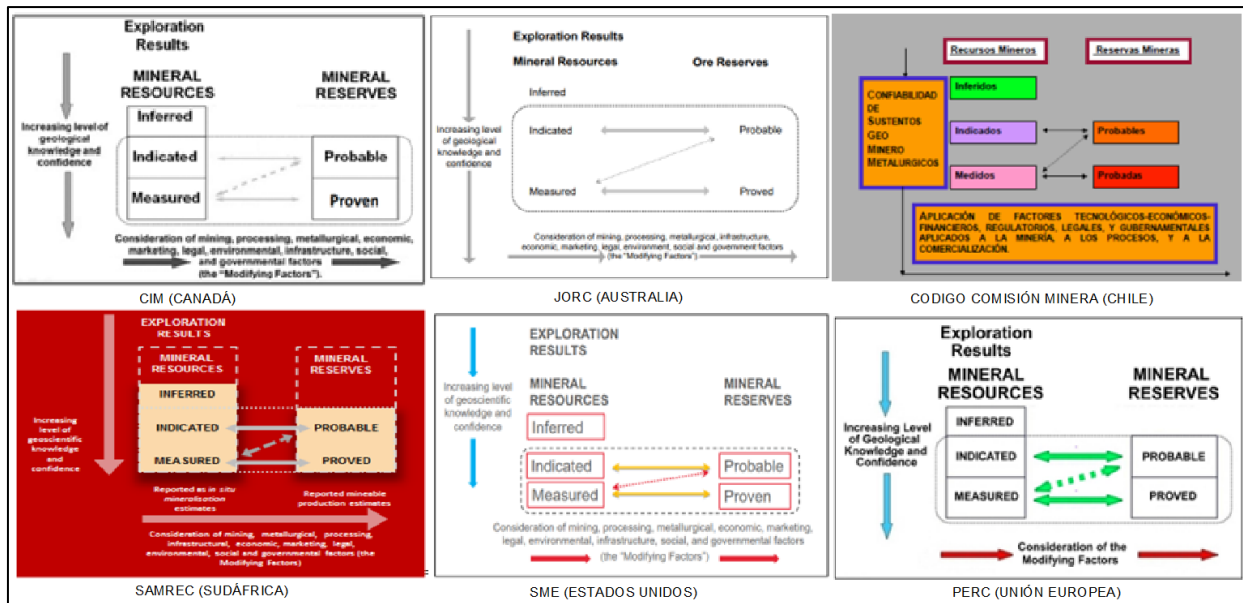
Exploration Results

MINERAL RESOURCES

MINERAL RESERVES

Increasing level of geological knowledge and confidence

Inferred

Indicated

Measured

Probable

Proven

Consideration of mining, processing, metallurgical, economic, marketing, legal, environmental, infrastructure, social, and governmental factors (the "Modifying Factors").

CIM (CANADÁ)

Exploration Results

Mineral Resources

Ore Reserves

Inferred

Increasing level of geological knowledge and confidence

Indicated

Probable

Measured

Proved

Consideration of mining, processing, metallurgical, infrastructure, economic, marketing, legal, environment, social and government factors (the "Modifying Factors")

JORC (AUSTRALIA)

Recursos Mineros

Reservas Mineras

CONFIABILIDAD DE SUSTENTOS GEO MINERO METALURGICOS

Inferidos

Indicados

Probables

Medidos

Probadas

APLICACIÓN DE FACTORES TECNOLÓGICOS-ECONÓMICOS-FINANCIEROS, REGULATORIOS, LEGALES, Y GUBERNAMENTALES APLICADOS A LA MINERÍA, A LOS PROCESOS, Y A LA COMERCIALIZACIÓN.

CODIGO COMISIÓN MINERA (CHILE)

EXPLORATION RESULTS

MINERAL RESOURCES

MINERAL RESERVES

INFERRED

Increasing level of geoscientific knowledge and confidence

INDICATED

PROBABLE

MEA SURED

PROVED

Reported as in situ mineralisation estimates

Reported mineable production estimates

Consideration of mining, metallurgical, processing, infrastructural, economic, marketing, legal, environmental, social and governmental factors (the Modifying Factors)

SAMREC (SUDÁFRICA)

EXPLORATION RESULTS

Increasing level of geoscientific knowledge and confidence

MINERAL RESOURCES

MINERAL RESERVES

Inferred

Indicated

Probable

Measured

Proven

Consideration of mining, processing, metallurgical, economic, marketing, legal, environmental, infrastructure, social, and governmental factors (the "Modifying Factors")

SME (ESTADOS UNIDOS)

Exploration Results

MINERAL RESOURCES

MINERAL RESERVES

Increasing Level of Geological Knowledge and Confidence

INFERRED

INDICATED

PROBABLE

MEASURED

PROVED

Consideration of the Modifying Factors

PERC (UNIÓN EUROPEA)